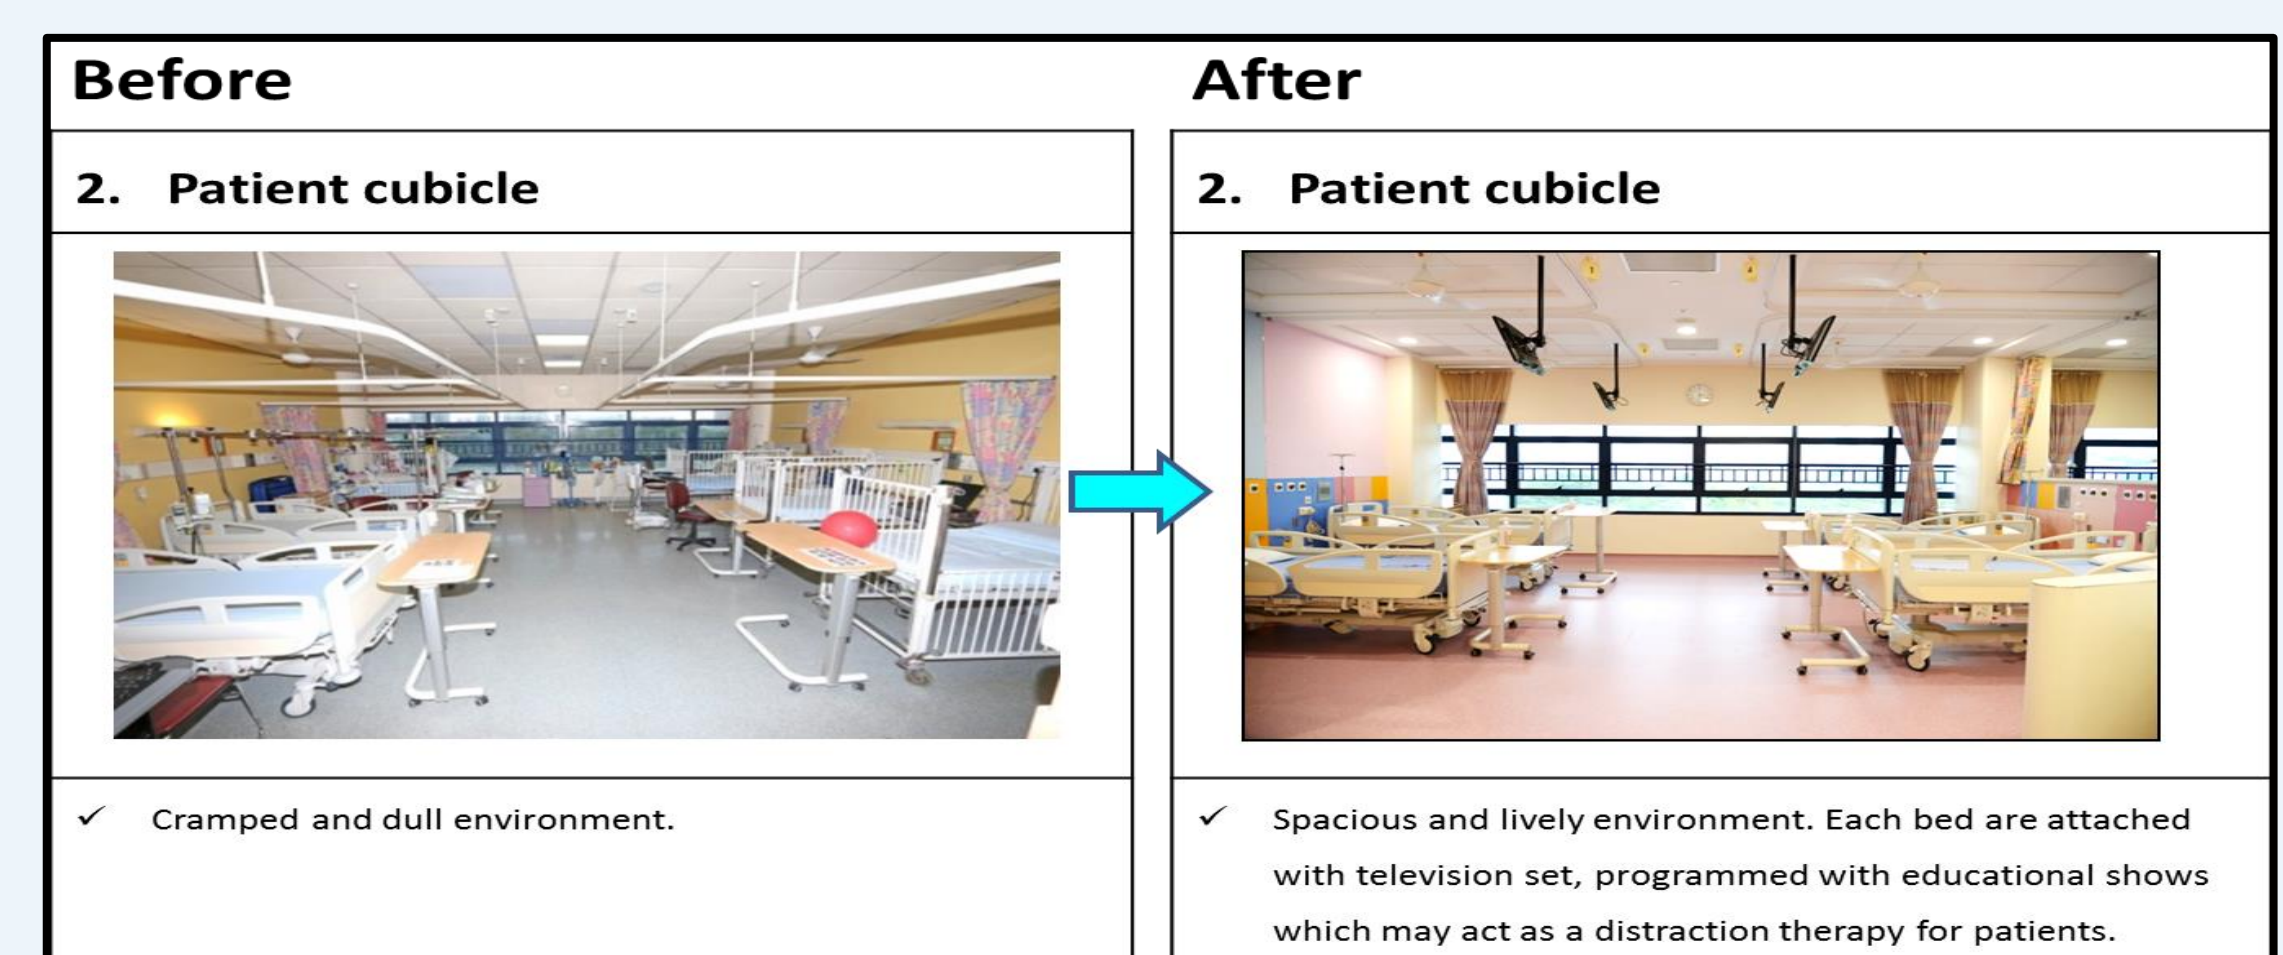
Before

2. Patient cubicle

✓ Cramped and dull environment.

After

2. Patient cubicle

✓ Spacious and lively environment. Each bed are attached with television set, programmed with educational shows which may act as a distraction therapy for patients.